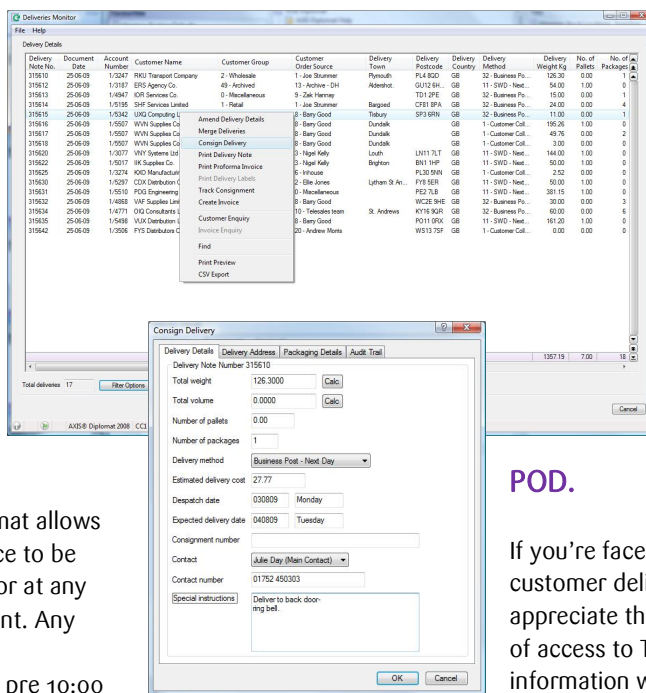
Deliveries Monitor
File Help
Delivery Details

| Delivery Note No. | Document Date | Account Number | Customer Name | Customer Group | Customer Order Source | Delivery Town | Delivery Postcode | Delivery Country | Delivery Method | Delivery Weight Kg | No. of Pallets | No. of Packages |
|---|---|---|---|---|---|---|---|---|---|---|---|---|
| 315610 | 25-06-09 | 1/3247 | RKU Transport Company | 2 - Wholesale | 1 - Joe Strummer | Plymouth | PL4 8QD | GB | 32 - Business Po... | 126.30 | 0.00 | 1 |
| 315612 | 25-06-09 | 1/3187 | ERS Agency Co. | 49 - Archived | 13 - Archive - DH | Aldershot | GU12 6H... | GB | 11 - SWD - Next... | 54.00 | 1.00 | 0 |
| 315613 | 25-06-09 | 1/4947 | IOR Services Co. | 0 - Miscellaneous | 9 - Zak Hannay |  | TD1 2PE | GB | 32 - Business Po... | 15.00 | 0.00 | 1 |
| 315614 | 25-06-09 | 1/5195 | SHF Services Limited | 1 - Retail | 1 - Joe Strummer | Bargoed | CF81 8PA | GB | 32 - Business Po... | 24.00 | 0.00 | 4 |
| 315615 | 25-06-09 | 1/5342 | UXQ Computing L... |  | 8 - Barry Good | Tisbury | SP3 6RN | GB | 32 - Business Po... | 11.00 | 0.00 | 1 |
| 315616 | 25-06-09 | 1/5507 | WVN Supplies Co... |  | 8 - Barry Good | Dundalk |  | GB | 1 - Customer Coll... | 195.26 | 1.00 | 0 |
| 315617 | 25-06-09 | 1/5507 | WVN Supplies Co... |  | 8 - Barry Good | Dundalk |  | GB | 1 - Customer Coll... | 49.76 | 0.00 | 2 |
| 315618 | 25-06-09 | 1/5507 | WVN Supplies Co... |  | 8 - Barry Good | Dundalk |  | GB | 1 - Customer Coll... | 3.00 | 0.00 | 0 |
| 315620 | 25-06-09 | 1/3077 | VNY Systems Ltd |  | 3 - Nigel Kelly | Louth | LN11 7LT | GB | 11 - SWD - Next... | 144.00 | 1.00 | 0 |
| 315622 | 25-06-09 | 1/5017 | IIK Supplies Co. |  | 3 - Nigel Kelly | Brighton | BN1 1HP | GB | 11 - SWD - Next... | 50.00 | 1.00 | 0 |
| 315625 | 25-06-09 | 1/3274 | KXD Manufacturin... |  | 6 - Inhouse |  | PL30 5NN | GB | 1 - Customer Coll... | 2.52 | 0.00 | 0 |
| 315630 | 25-06-09 | 1/5297 | CDX Distribution C... |  | 2 - Ellie Jones | Lytham St An... | FY8 5ER | GB | 11 - SWD - Next... | 50.00 | 1.00 | 0 |
| 315631 | 25-06-09 | 1/5510 | POG Engineering... |  | 0 - Miscellaneous |  | PE2 7LB | GB | 11 - SWD - Next... | 381.15 | 1.00 | 0 |
| 315632 | 25-06-09 | 1/4868 | VAF Supplies Limi... |  | 8 - Barry Good |  | WC2E 9HE | GB | 32 - Business Po... | 30.00 | 0.00 | 3 |
| 315634 | 25-06-09 | 1/4771 | OIQ Consultants L... |  | 10 - Telesales team | St. Andrews | KY16 9QR | GB | 32 - Business Po... | 60.00 | 0.00 | 6 |
| 315635 | 25-06-09 | 1/5498 | VUX Distribution L... |  | 8 - Barry Good |  | PO11 0RX | GB | 11 - SWD - Next... | 161.20 | 1.00 | 0 |
| 315642 | 25-06-09 | 1/3506 | FYS Distributors C... |  | 20 - Andrew Monts |  | WS13 7SF | GB | 1 - Customer Coll... | 0.00 | 0.00 | 0 |

Amend Delivery Details
Merge Deliveries
Consign Delivery
Print Delivery Note
Print Proforma Invoice
Print Delivery Labels
Track Consignment
Create Invoice
Customer Enquiry
Invoice Enquiry
Find
Print Preview
CSV Export

1357.19 7.00 18

Total deliveries 17 Filter Options
Cancel
AXIS® Diplomat 2008 CC1

Consign Delivery
Delivery Details | Delivery Address | Packaging Details | Audit Trail
Delivery Note Number 315610
Total weight 126.3000 Calc
Total volume 0.0000 Calc
Number of pallets 0.00
Number of packages 1
Delivery method Business Post - Next Day
Estimated delivery cost 27.77
Despatch date 030809 Monday
Expected delivery date 040809 Tuesday
Consignment number
Contact Julie Day (Main Contact)
Contact number 01752 450303
Special instructions Deliver to back door-ring bell.
OK Cancel

mat allows
ce to be
or at any
nt. Any

pre 10:00

POD.

If you're face
customer deli
appreciate th
of access to T
information w